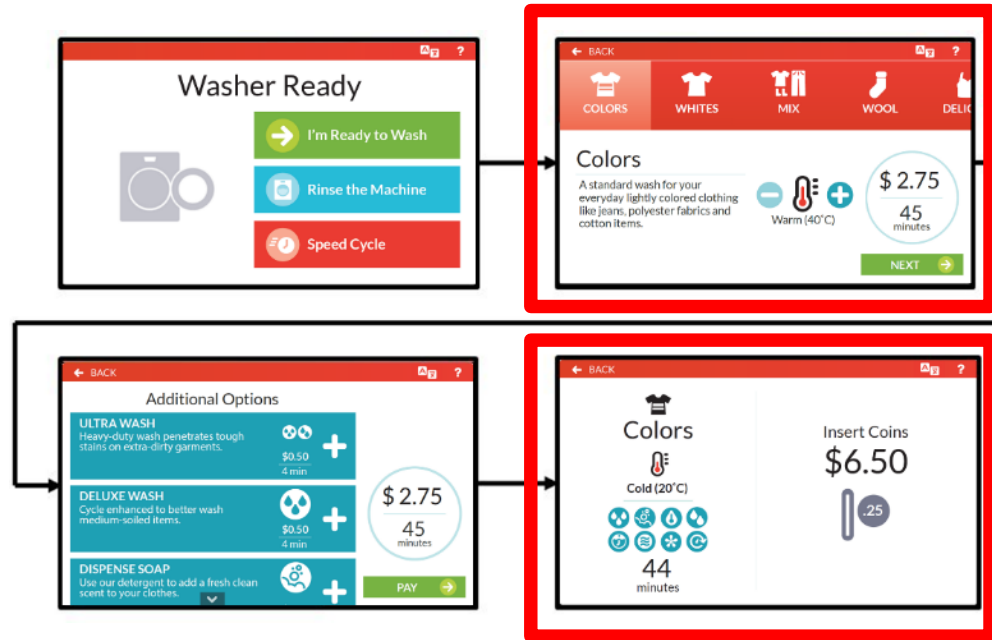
?

Washer Ready

I'm Ready to Wash

Rinse the Machine

Speed Cycle

BACK

?

COLORS

WHITES

MIX

WOOL

DELIC

Colors

A standard wash for your everyday lightly colored clothing like jeans, polyester fabrics and cotton items.

Warm (40°C)

$ 2.75

45

minutes

NEXT

BACK

?

Additional Options

ULTRA WASH

Heavy-duty wash penetrates tough stains on extra-dirty garments.

$0.50

4 min

DELUXE WASH

Cycle enhanced to better wash medium-soiled items.

$0.50

4 min

DISPENSE SOAP

Use our detergent to add a fresh clean scent to your clothes.

$ 2.75

45

minutes

PAY

BACK

?

Colors

Cold (20°C)

44

minutes

Insert Coins

$6.50

.25